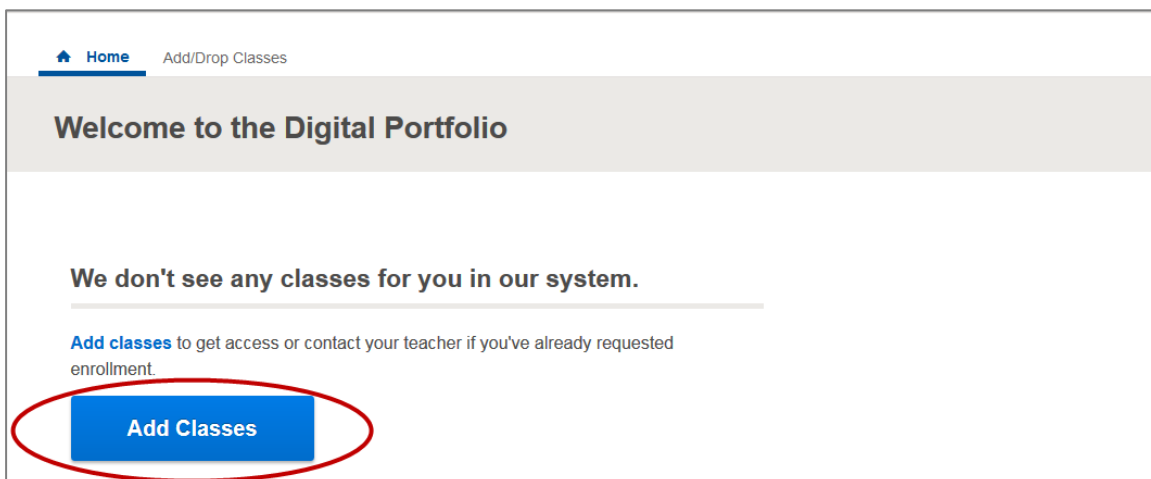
Home Add/Drop Classes

Welcome to the Digital Portfolio

We don't see any classes for you in our system.

Add classes to get access or contact your teacher if you've already requested enrollment.

Add Classes